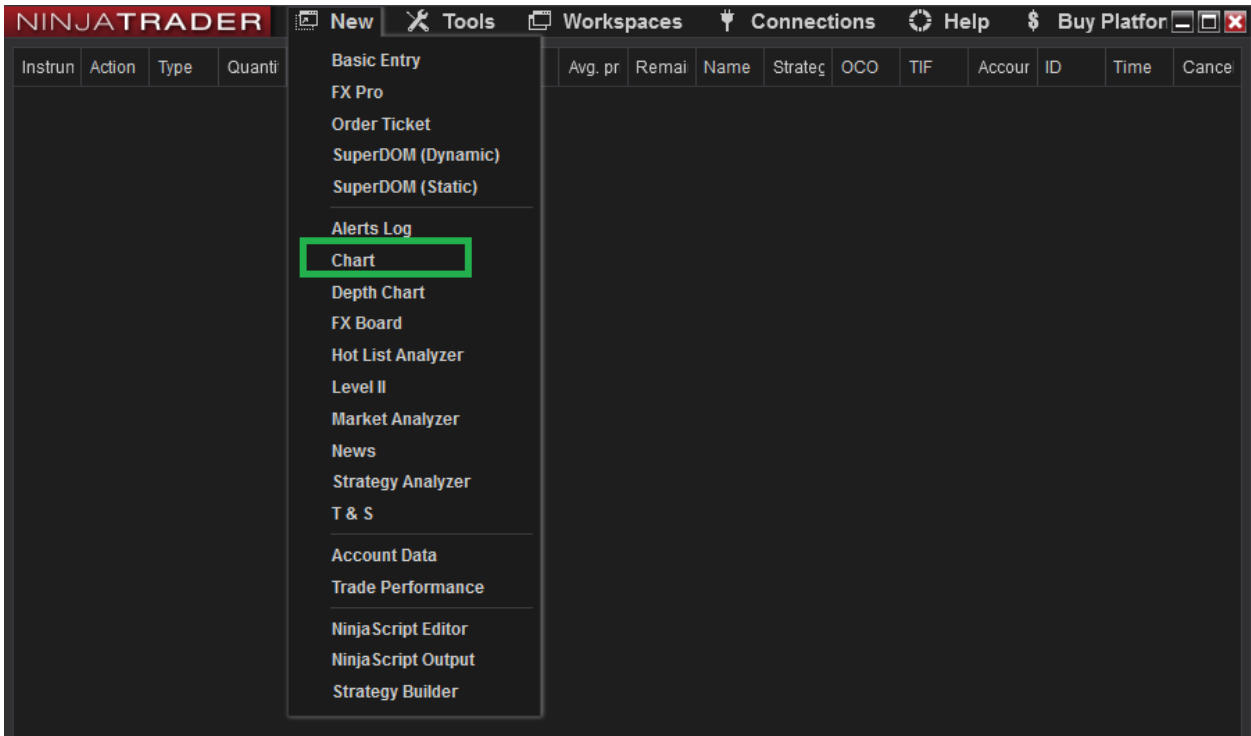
NINJATRADER New Tools Workspaces Connections Help $ Buy Platfor

| Instrun | Action | Type | Quanti | Avg. pr | Remai | Name | Strateg | OCO | TIF | Accour | ID | Time | Cancel |
|---|---|---|---|---|---|---|---|---|---|---|---|---|---|

Basic Entry
FX Pro
Order Ticket
SuperDOM (Dynamic)
SuperDOM (Static)

Alerts Log
Chart
Depth Chart
FX Board
Hot List Analyzer
Level II
Market Analyzer
News
Strategy Analyzer
T & S

Account Data
Trade Performance

NinjaScript Editor
NinjaScript Output
Strategy Builder